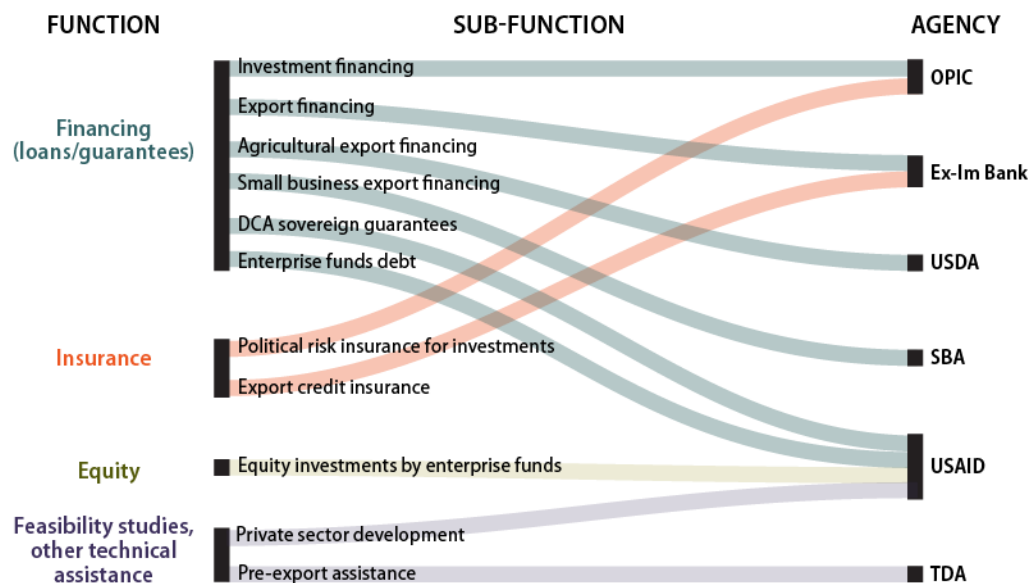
FUNCTION

SUB-FUNCTION

AGENCY

Financing (loans/guarantees)

Investment financing
Export financing
Agricultural export financing
Small business export financing
DCA sovereign guarantees
Enterprise funds debt

Insurance

Political risk insurance for investments
Export credit insurance

Equity

Equity investments by enterprise funds

Feasibility studies, other technical assistance

Private sector development
Pre-export assistance

OPIC
Ex-Im Bank
USDA
SBA
USAID
TDA